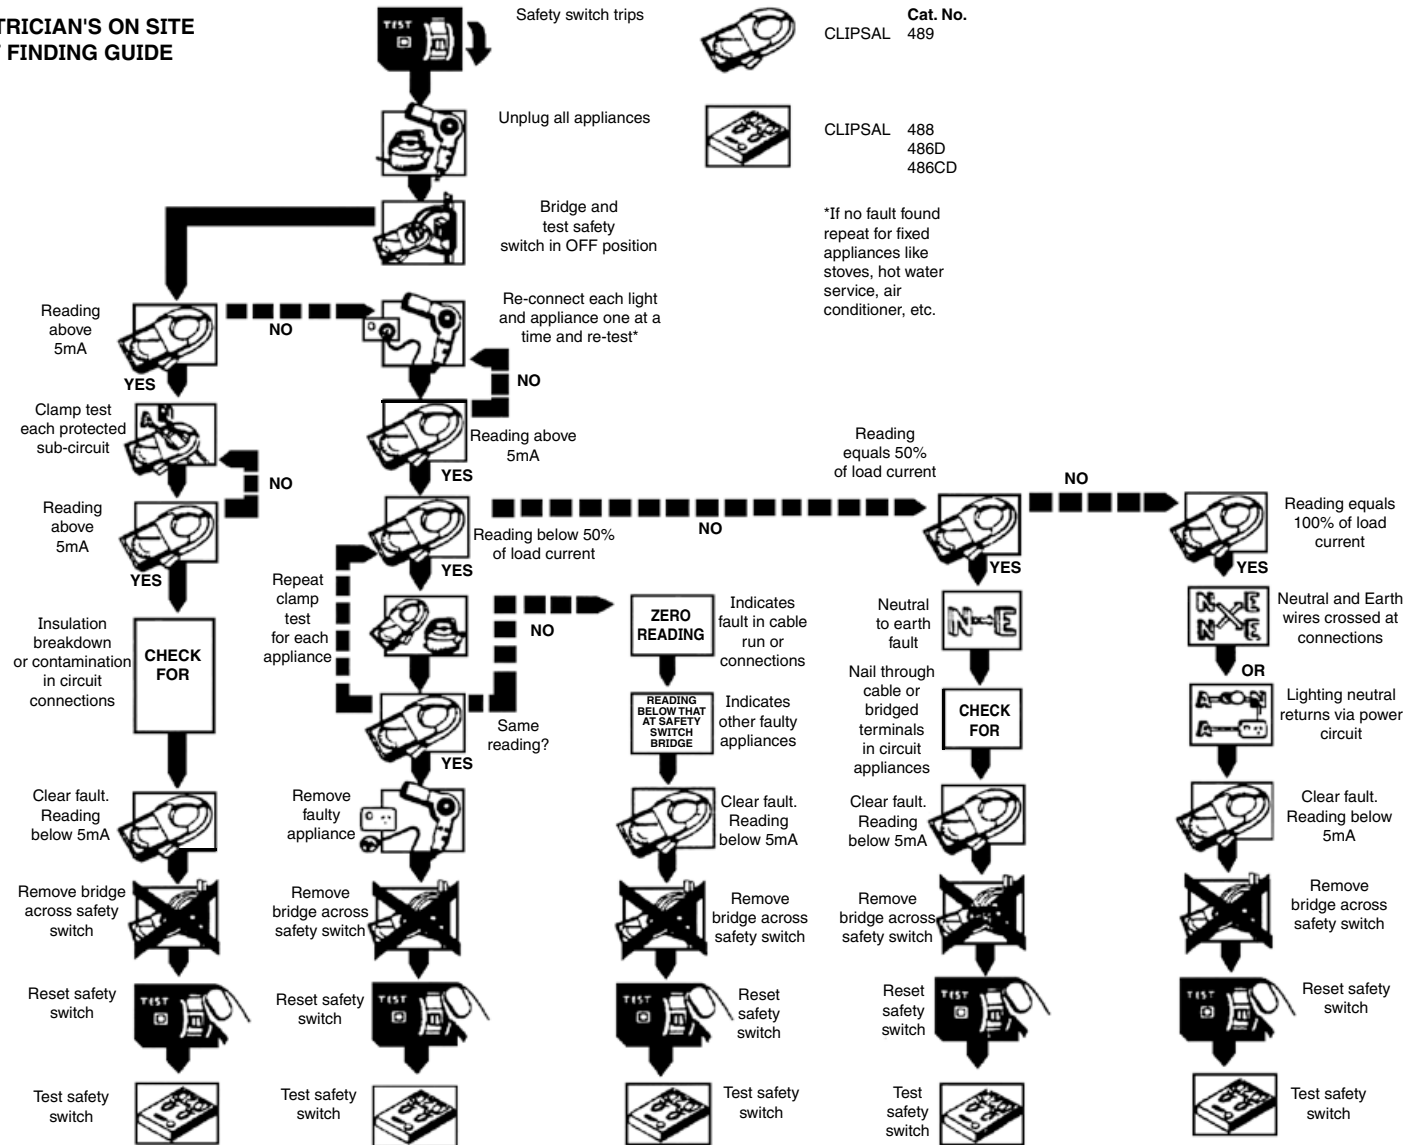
TRICIAN'S ON SITE
FINDING GUIDE

TEST

Safety switch trips

CLIPSAL Cat. No. 489

Unplug all appliances

CLIPSAL 488
486D
486CD

Bridge and test safety switch in OFF position

*If no fault found repeat for fixed appliances like stoves, hot water service, air conditioner, etc.

Reading above 5mA

NO

Re-connect each light and appliance one at a time and re-test*

NO

YES

Clamp test each protected sub-circuit

Reading above 5mA

NO

YES

Reading equals 50% of load current

NO

Reading above 5mA

YES

Reading below 50% of load current

NO

Reading equals 100% of load current

YES

YES

YES

Repeat clamp test for each appliance

NO

ZERO READING

Indicates fault in cable run or connections

Neutral to earth fault

Neutral and Earth wires crossed at connections

Insulation breakdown or contamination in circuit connections

CHECK FOR

OR

READING BELOW THAT AT SAFETY SWITCH BRIDGE

Indicates other faulty appliances

Nail through cable or bridged terminals in circuit appliances

CHECK FOR

Lighting neutral returns via power circuit

Same reading?

YES

Clear fault. Reading below 5mA

Remove faulty appliance

Clear fault. Reading below 5mA

Clear fault. Reading below 5mA

Clear fault. Reading below 5mA

Remove bridge across safety switch

Remove bridge across safety switch

Remove bridge across safety switch

Remove bridge across safety switch

Remove bridge across safety switch

Reset safety switch

TEST

Reset safety switch

TEST

TEST

Reset safety switch

Reset safety switch

TEST

TEST

Reset safety switch

Test safety switch

Test safety switch

Test safety switch

Test safety switch

Test safety switch